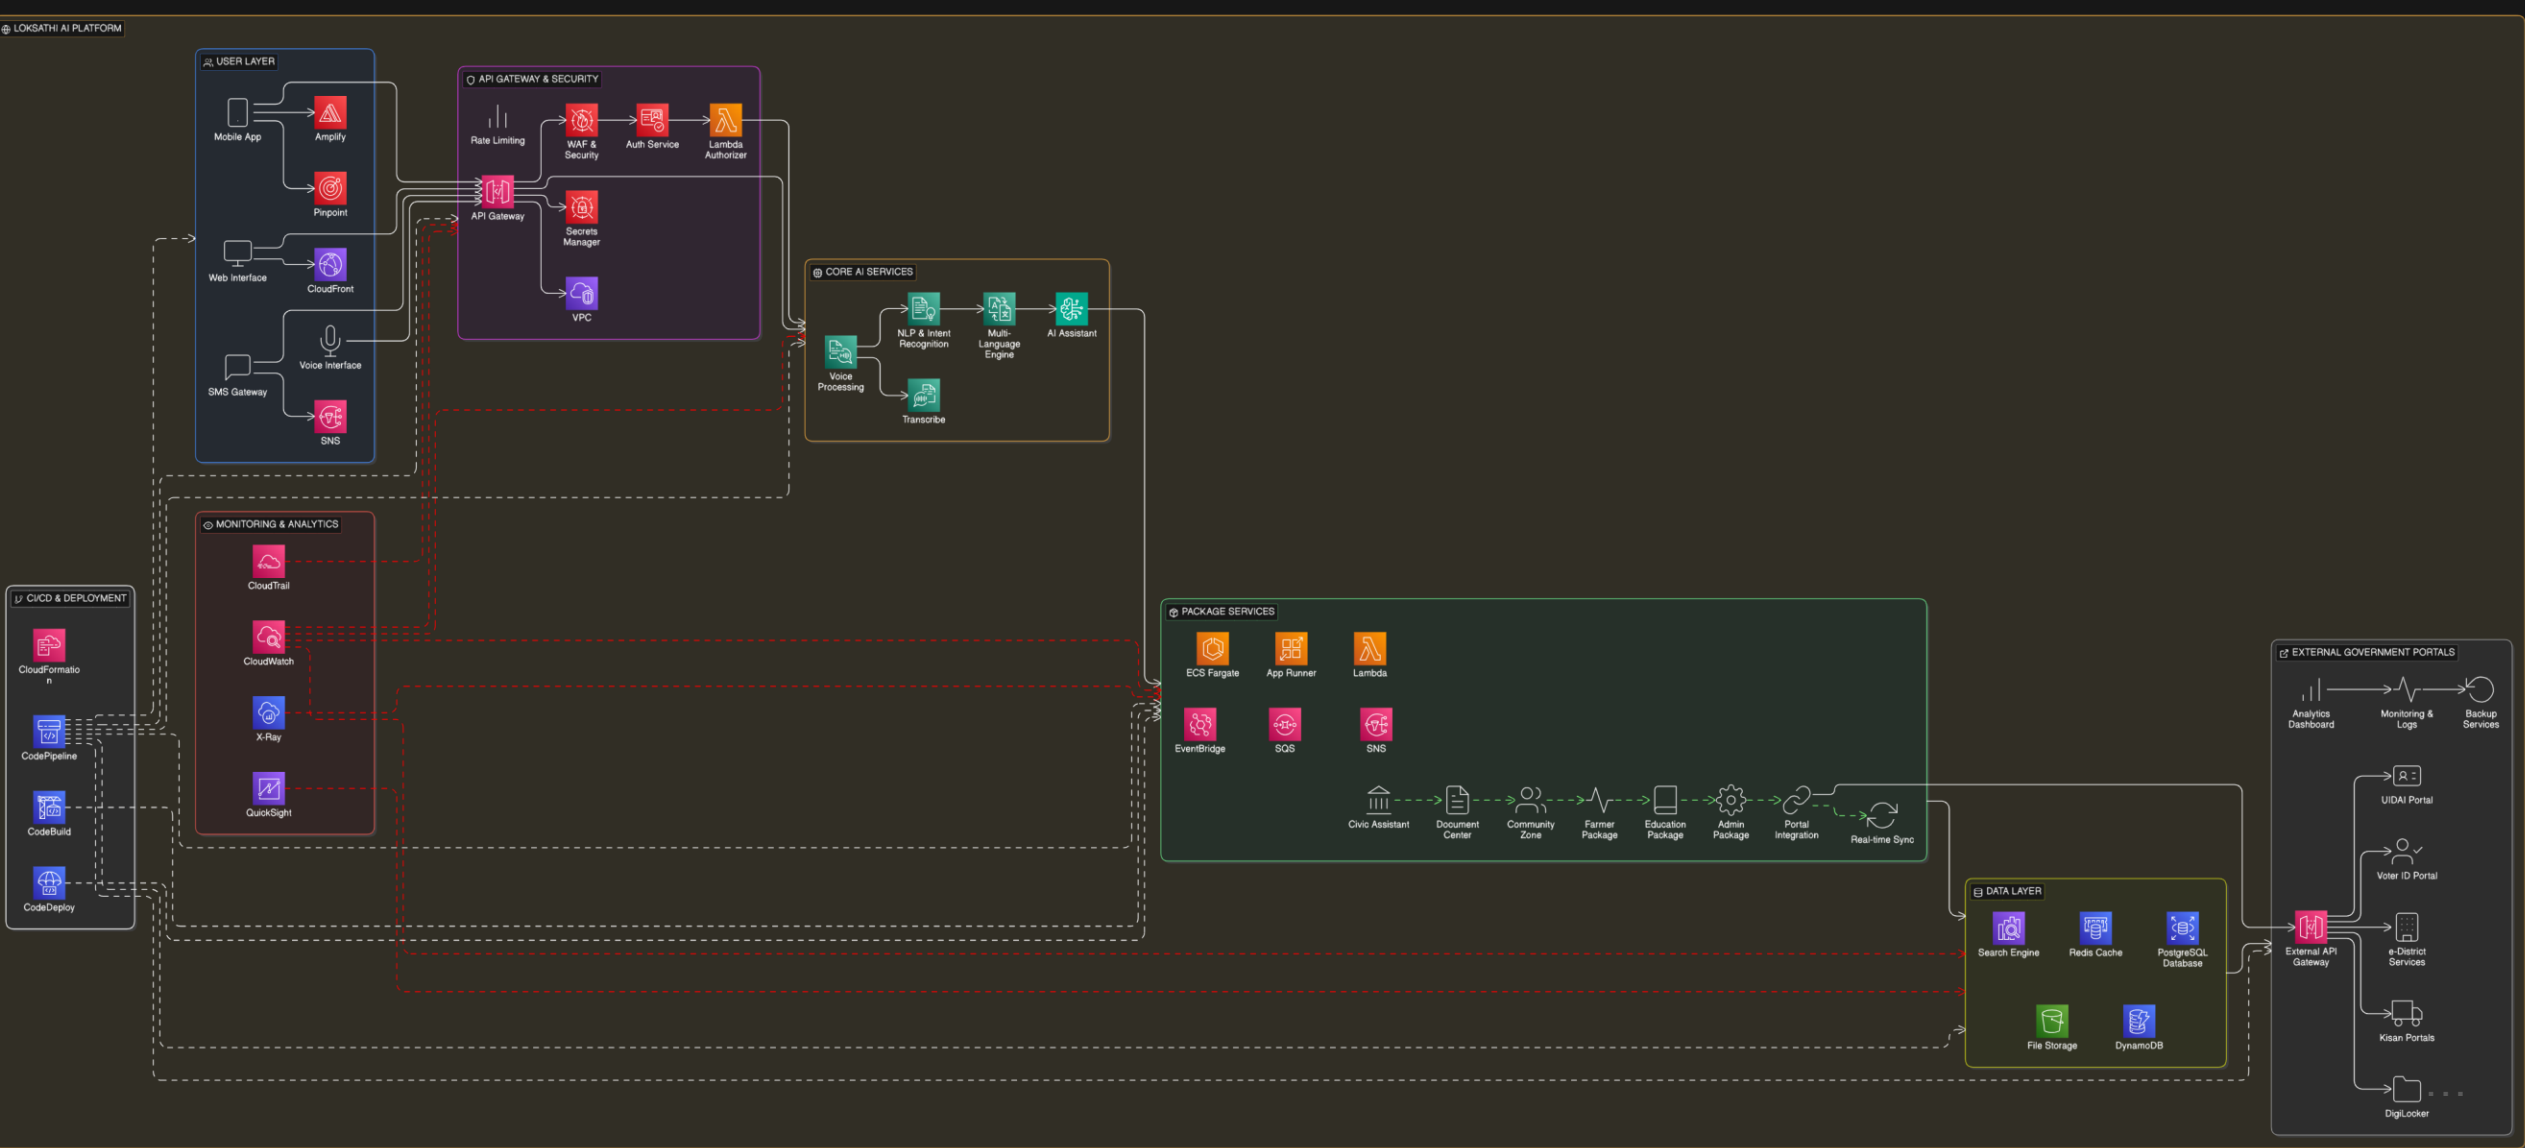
LOKSATHI AI PLATFORM

USER LAYER

Mobile App

Amplify

Pinpoint

Web Interface

CloudFront

Voice Interface

SMS Gateway

SNS

API GATEWAY & SECURITY

Rate Limiting

WAF & Security

Auth Service

Lambda Authorizer

API Gateway

Secrets Manager

VPC

CORE AI SERVICES

NLP & Intent Recognition

Multi-Language Engine

AI Assistant

Voice Processing

Transcribe

MONITORING & ANALYTICS

CloudTrail

CloudWatch

X-Ray

QuickSight

CI/CD & DEPLOYMENT

CloudFormatio n

CodePipeline

CodeBuild

CodeDeploy

PACKAGE SERVICES

ECS Fargate

App Runner

Lambda

EventBridge

SQS

SNS

Civic Assistant

Document Center

Community Zone

Farmer Package

Education Package

Admin Package

Portal Integration

Real-time Sync

DATA LAYER

Search Engine

Redis Cache

PostgreSQL Database

File Storage

DynamoDB

EXTERNAL GOVERNMENT PORTALS

Analytics Dashboard

Monitoring & Logs

Backup Services

UIDAI Portal

Voter ID Portal

External API Gateway

e-District Services

Kisan Portals

DigiLocker